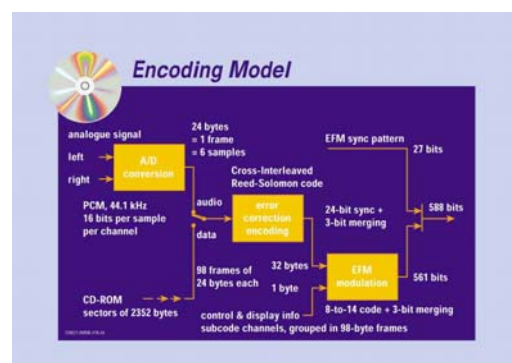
Encoding Model

analogue signal

left

right

A/D conversion

24 bytes = 1 frame = 6 samples

PCM, 44.1 kHz
16 bits per sample per channel

audio

data

Cross-Interleaved Reed-Solomon code

error correction encoding

EFM sync pattern

27 bits

24-bit sync + 3-bit merging

588 bits

98 frames of 24 bytes each

32 bytes

1 byte

EFM modulation

561 bits

CD-ROM sectors of 2352 bytes

control & display info subcode channels, grouped in 98-byte frames

8-to-14 code + 3-bit merging

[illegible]